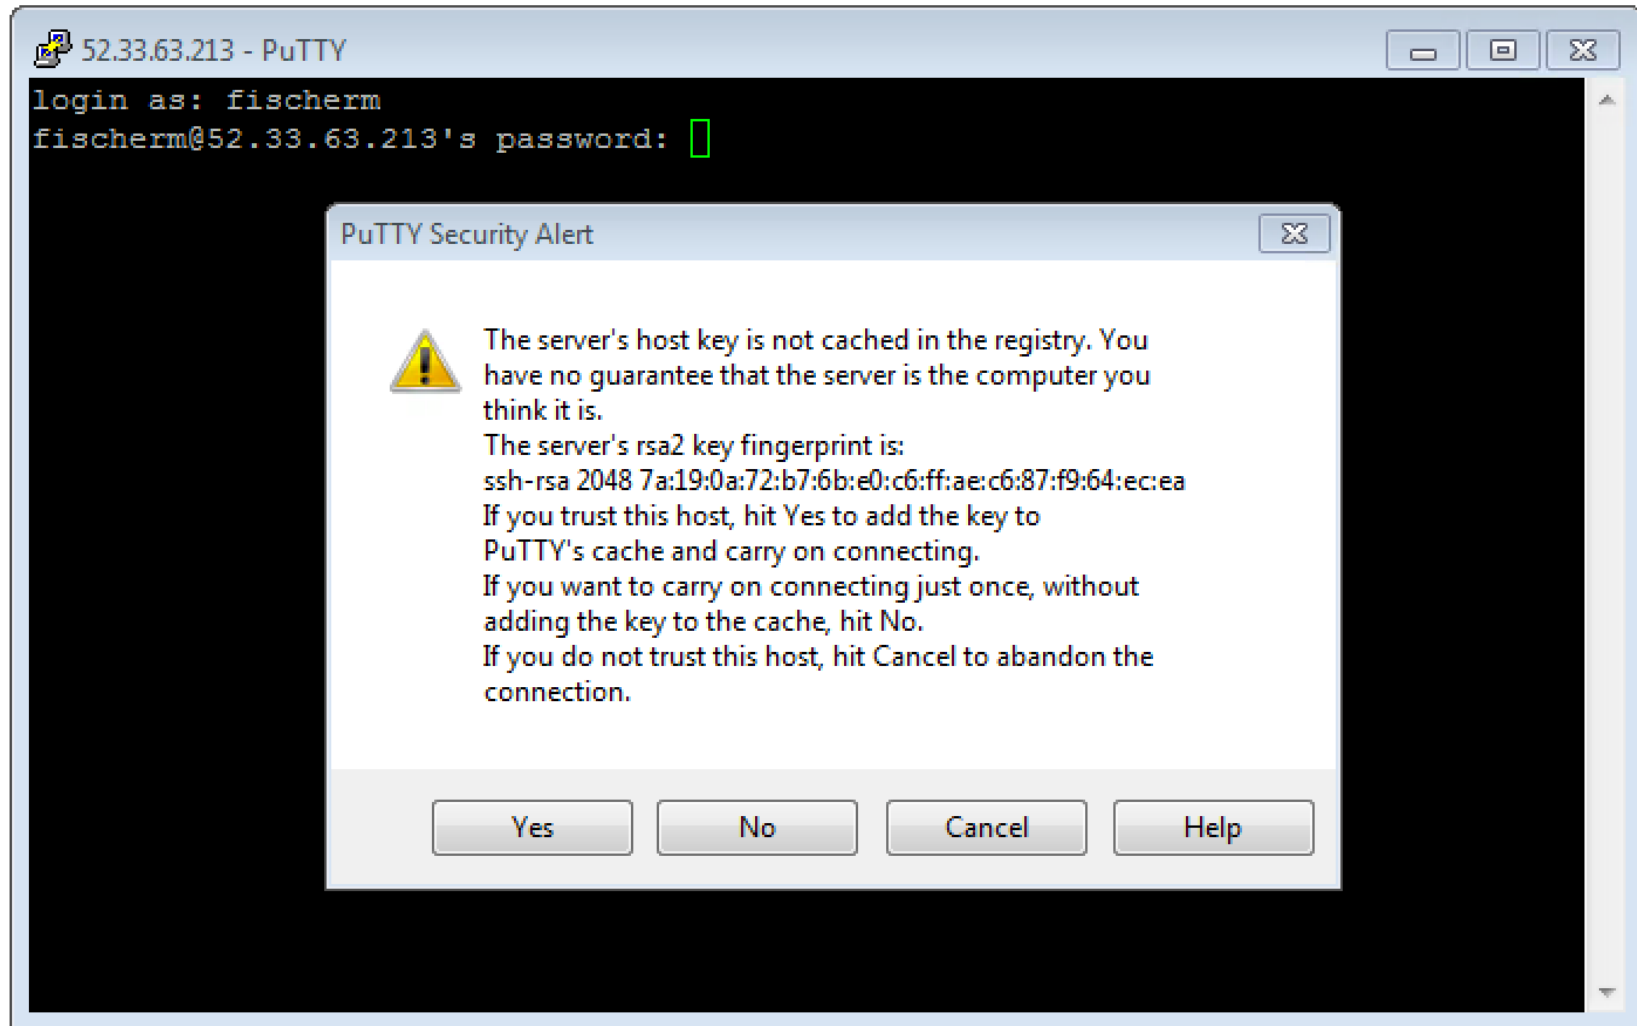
52.33.63.213 - PuTTY

login as: fischerm
fischerm@52.33.63.213's password:

PuTTY Security Alert

The server's host key is not cached in the registry. You have no guarantee that the server is the computer you think it is.
The server's rsa2 key fingerprint is:
ssh-rsa 2048 7a:19:0a:72:b7:6b:e0:c6:ff:ae:c6:87:f9:64:ec:ea
If you trust this host, hit Yes to add the key to PuTTY's cache and carry on connecting.
If you want to carry on connecting just once, without adding the key to the cache, hit No.
If you do not trust this host, hit Cancel to abandon the connection.

Yes | No | Cancel | Help